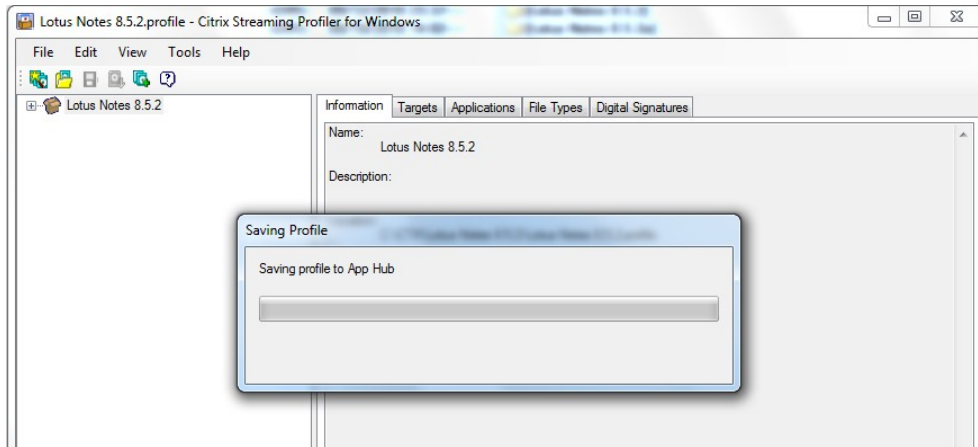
Lotus Notes 8.5.2.profile - Citrix Streaming Profiler for Windows

File Edit View Tools Help

Lotus Notes 8.5.2

Information | Targets | Applications | File Types | Digital Signatures

Name:
Lotus Notes 8.5.2

Description:

Saving Profile

Saving profile to App Hub